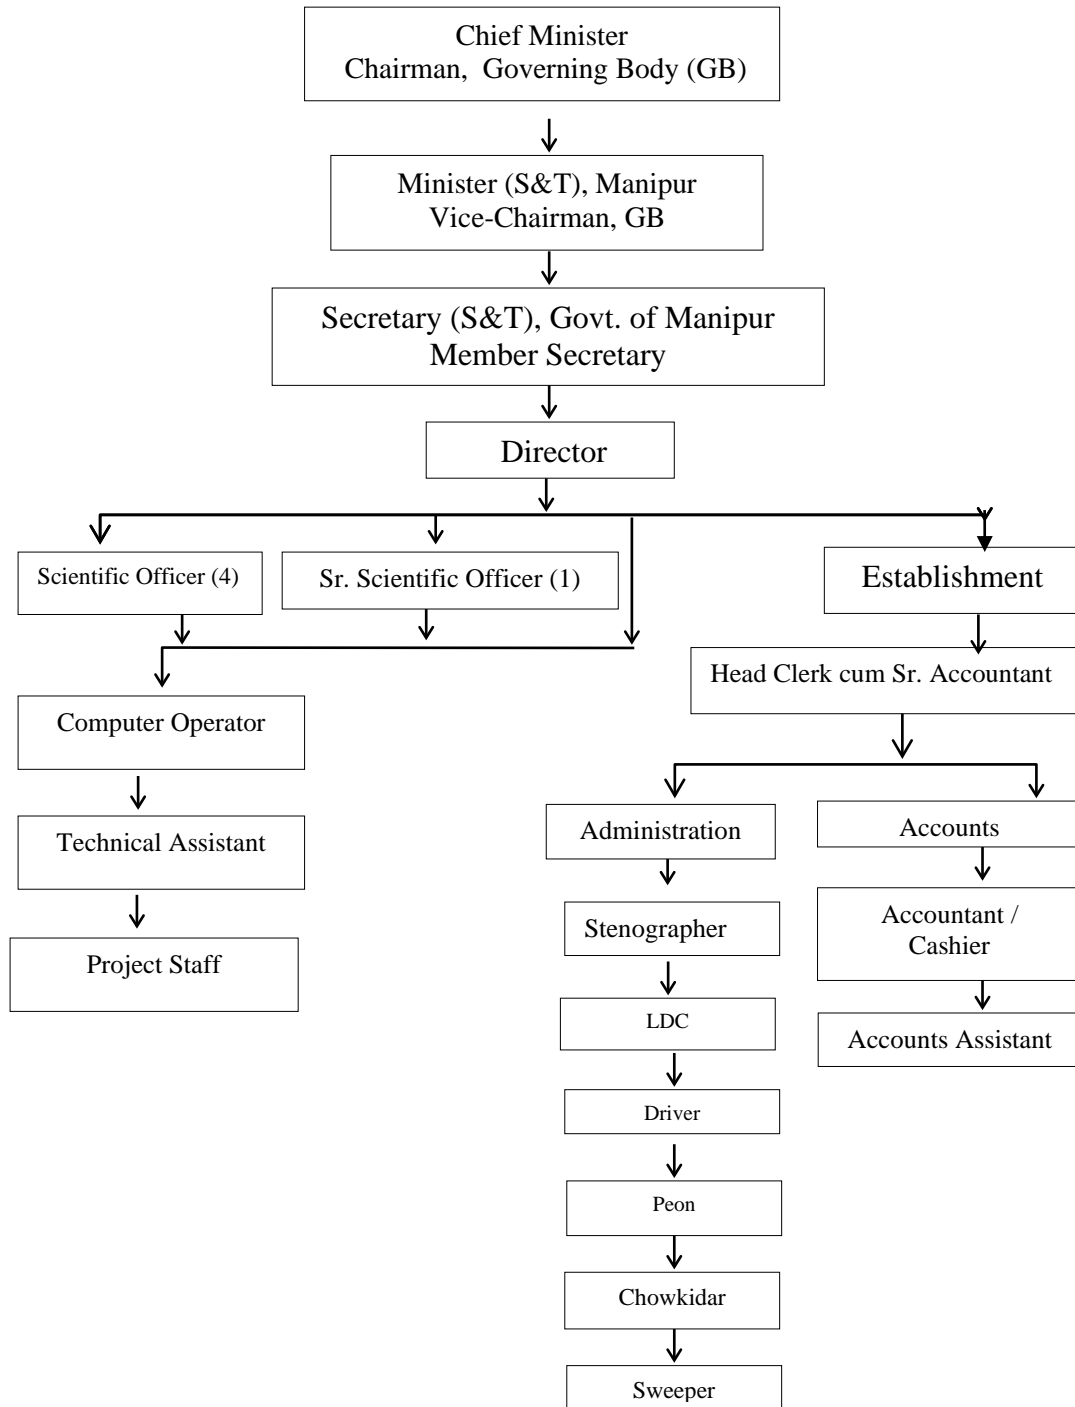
Chief Minister
Chairman, Governing Body (GB)

Minister (S&T), Manipur
Vice-Chairman, GB

Secretary (S&T), Govt. of Manipur
Member Secretary

Director

Scientific Officer (4)

Sr. Scientific Officer (1)

Establishment

Head Clerk cum Sr. Accountant

Computer Operator

Technical Assistant

Project Staff

Administration

Stenographer

LDC

Driver

Peon

Chowkidar

Sweeper

Accounts

Accountant / Cashier

Accounts Assistant